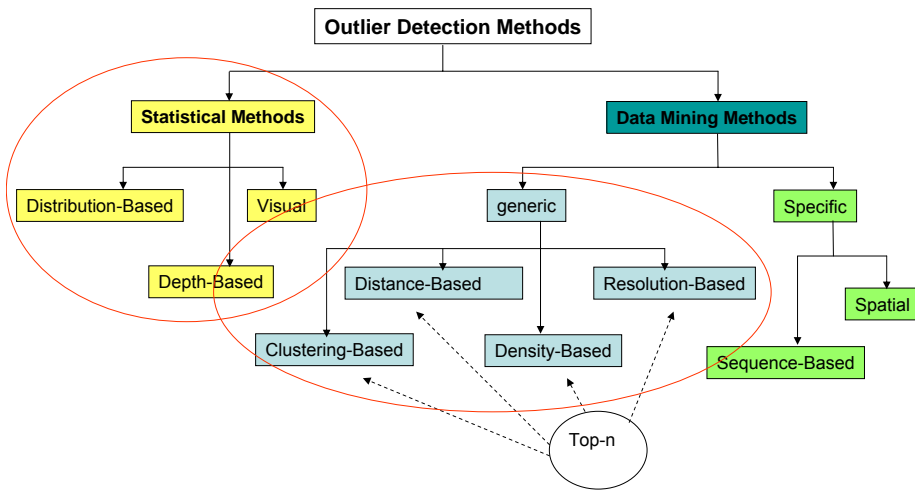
Outlier Detection Methods

Statistical Methods

Data Mining Methods

Distribution-Based

Visual

Depth-Based

generic

Specific

Distance-Based

Resolution-Based

Spatial

Clustering-Based

Density-Based

Sequence-Based

Top-n